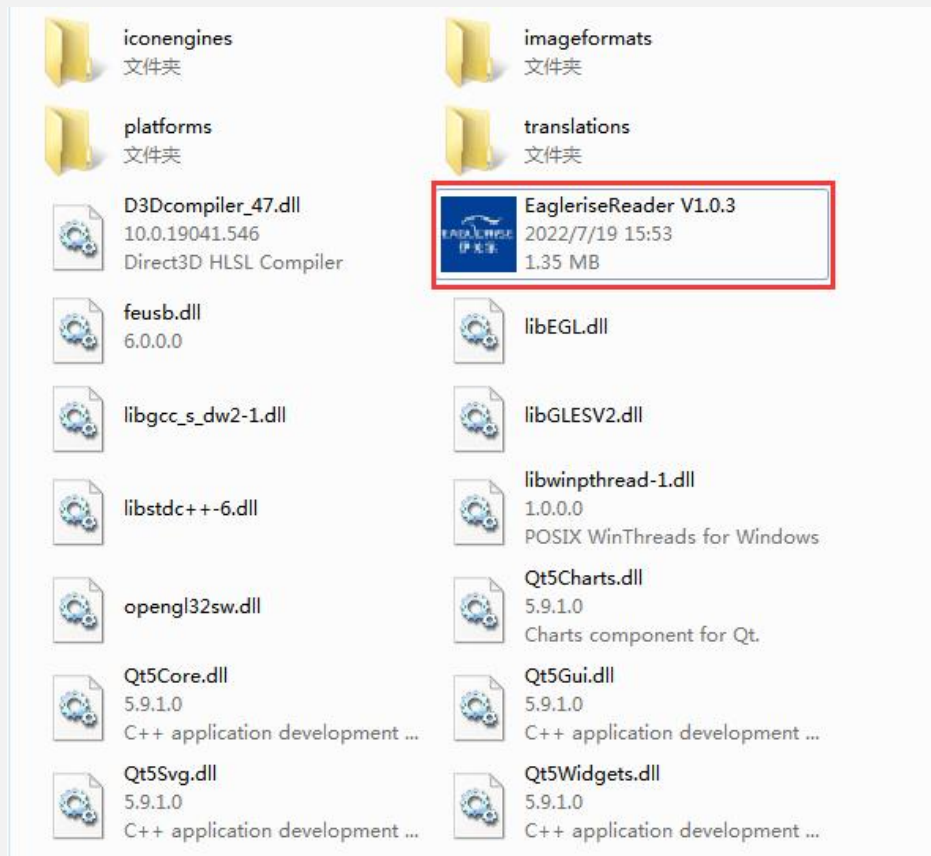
iconengines
文件夹

imageformats
文件夹

platforms
文件夹

translations
文件夹

D3Dcompiler_47.dll
10.0.19041.546
Direct3D HLSL Compiler

EAGLERISE
伊戈尔

EagleriseReader V1.0.3
2022/7/19 15:53
1.35 MB

feusb.dll
6.0.0.0

libEGL.dll

libgcc_s_dw2-1.dll

libGLESV2.dll

libstdc++-6.dll

libwinpthread-1.dll
1.0.0.0
POSIX WinThreads for Windows

opengl32sw.dll

Qt5Charts.dll
5.9.1.0
Charts component for Qt.

Qt5Core.dll
5.9.1.0
C++ application development ...

Qt5Gui.dll
5.9.1.0
C++ application development ...

Qt5Svg.dll
5.9.1.0
C++ application development ...

Qt5Widgets.dll
5.9.1.0
C++ application development ...